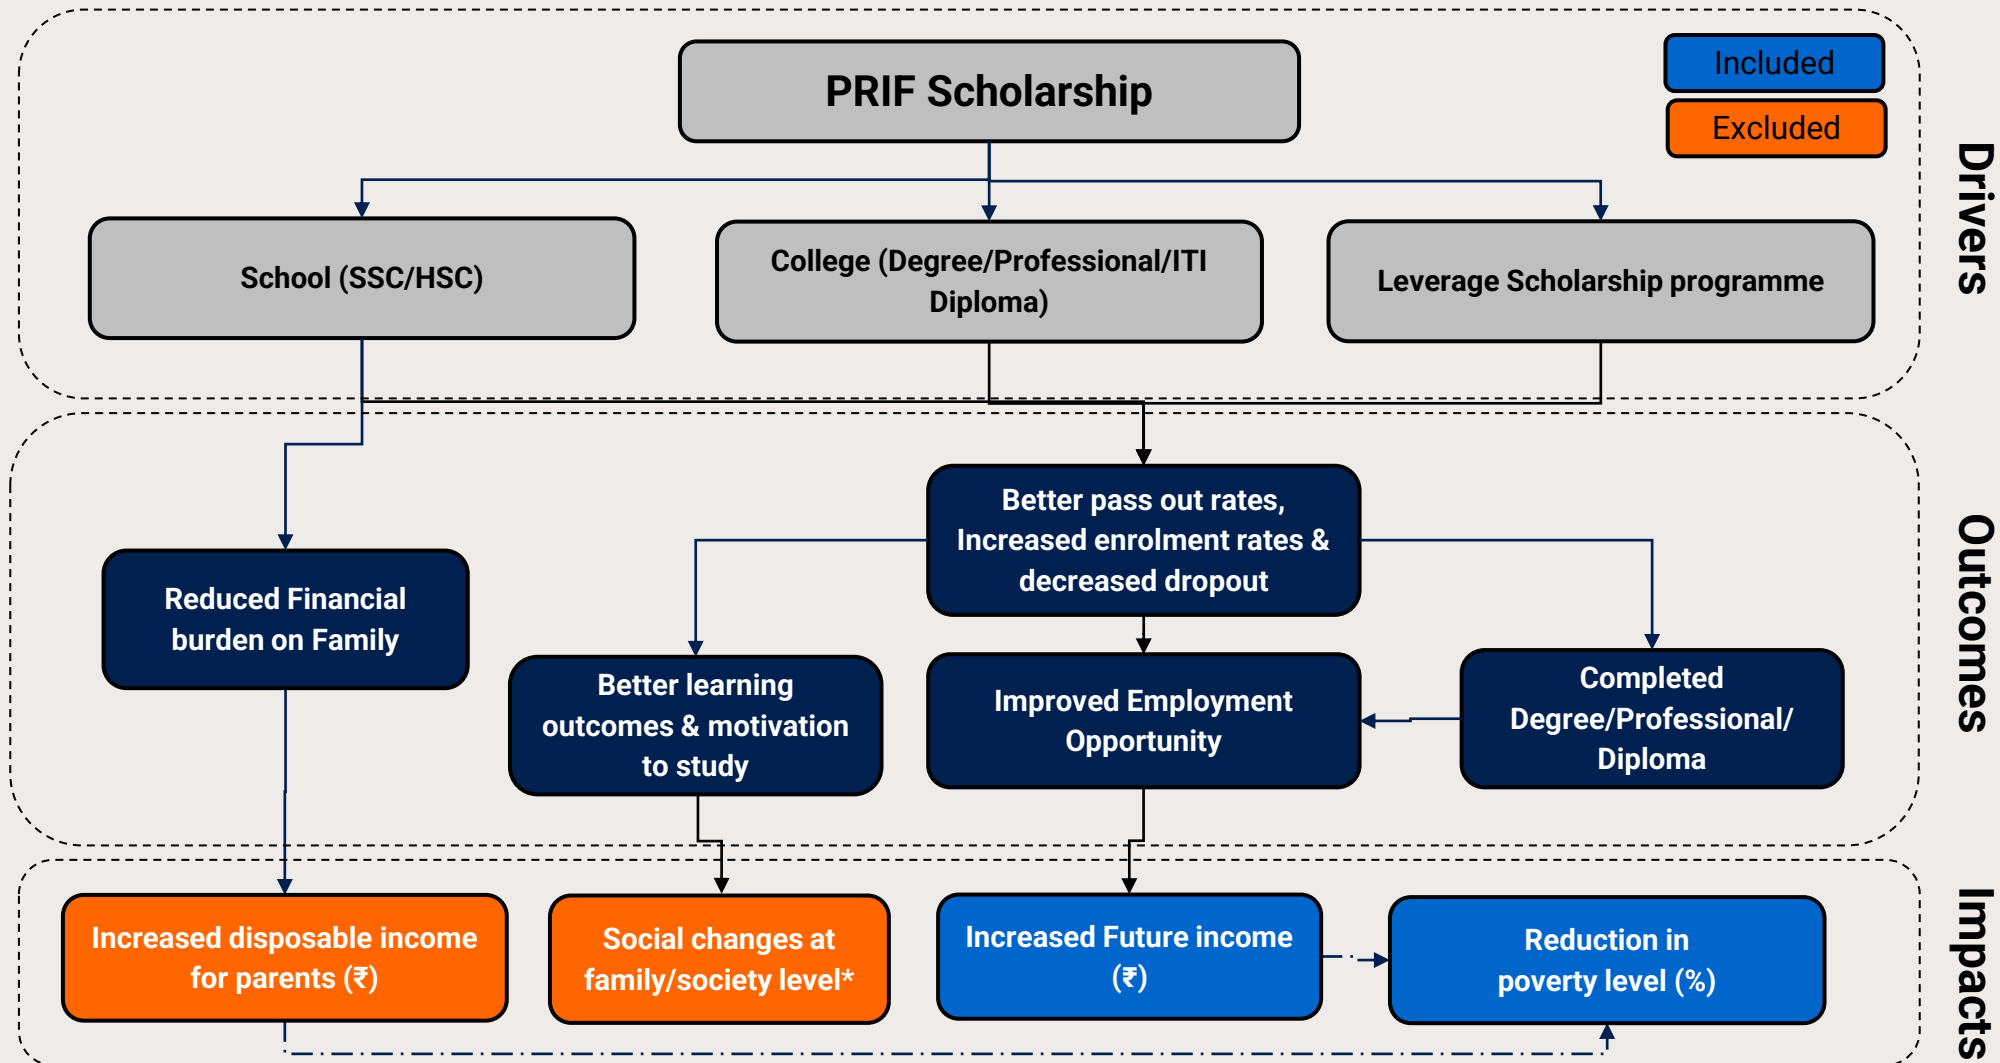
PRIF Scholarship

Included

Excluded

Drivers

School (SSC/HSC)

College (Degree/Professional/ITI Diploma)

Leverage Scholarship programme

Outcomes

Better pass out rates, Increased enrolment rates & decreased dropout

Reduced Financial burden on Family

Better learning outcomes & motivation to study

Improved Employment Opportunity

Completed Degree/Professional/ Diploma

Impacts

Increased disposable income for parents (₹)

Social changes at family/society level*

Increased Future income (₹)

Reduction in poverty level (%)